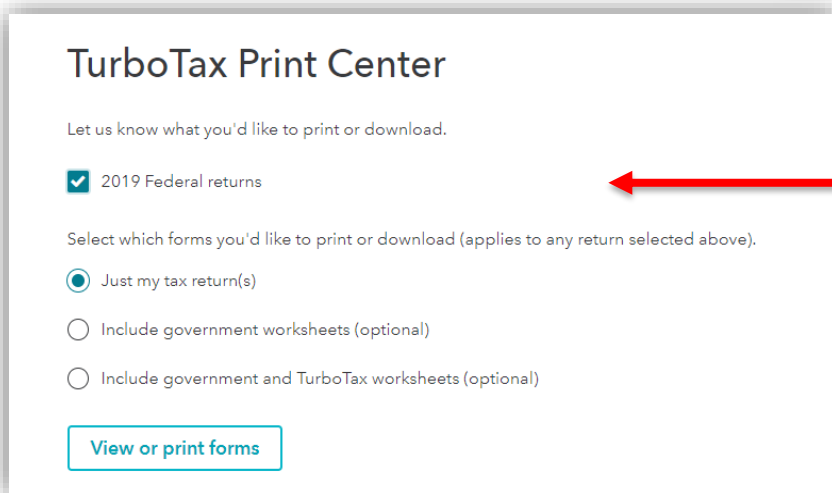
TurboTax Print Center

Let us know what you'd like to print or download.

2019 Federal returns

Select which forms you'd like to print or download (applies to any return selected above).

Just my tax return(s)

Include government worksheets (optional)

Include government and TurboTax worksheets (optional)

View or print forms